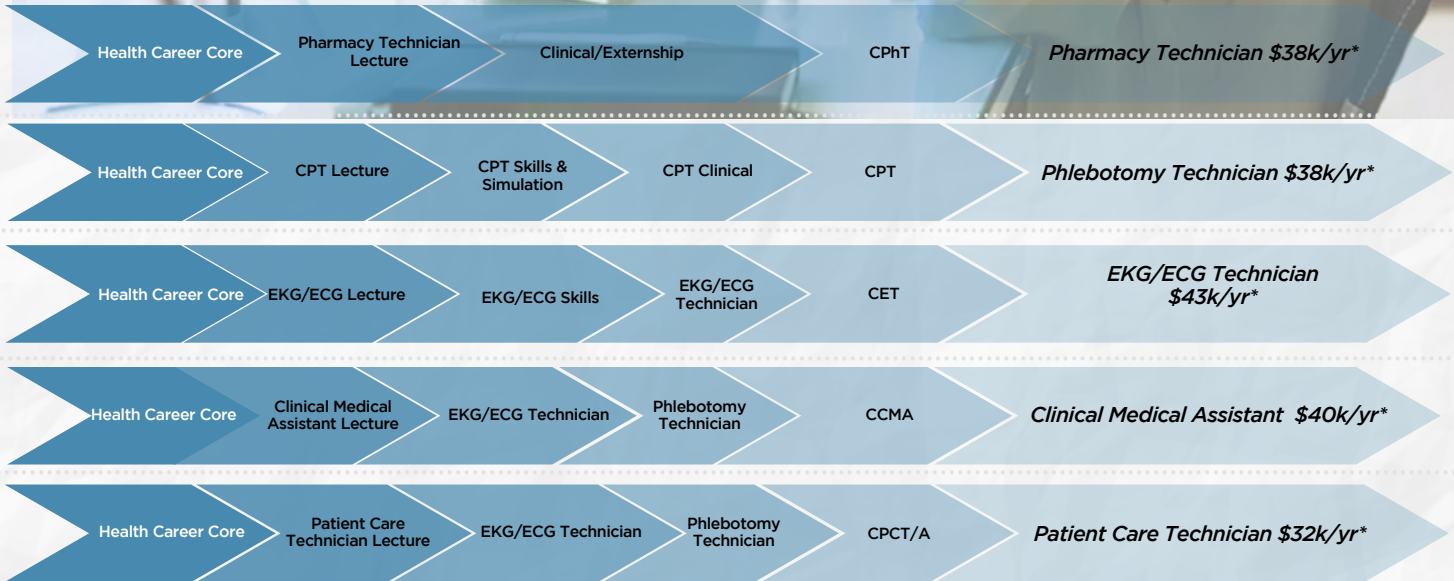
Health Career Core
Pharmacy Technician Lecture
Clinical/Externship
CPhT
Pharmacy Technician $38k/yr*

Health Career Core
CPT Lecture
CPT Skills & Simulation
CPT Clinical
CPT
Phlebotomy Technician $38k/yr*

Health Career Core
EKG/ECG Lecture
EKG/ECG Skills
EKG/ECG Technician
CET
EKG/ECG Technician $43k/yr*

Health Career Core
Clinical Medical Assistant Lecture
EKG/ECG Technician
Phlebotomy Technician
CCMA
Clinical Medical Assistant $40k/yr*

Health Career Core
Patient Care Technician Lecture
EKG/ECG Technician
Phlebotomy Technician
CPCT/A
Patient Care Technician $32k/yr*